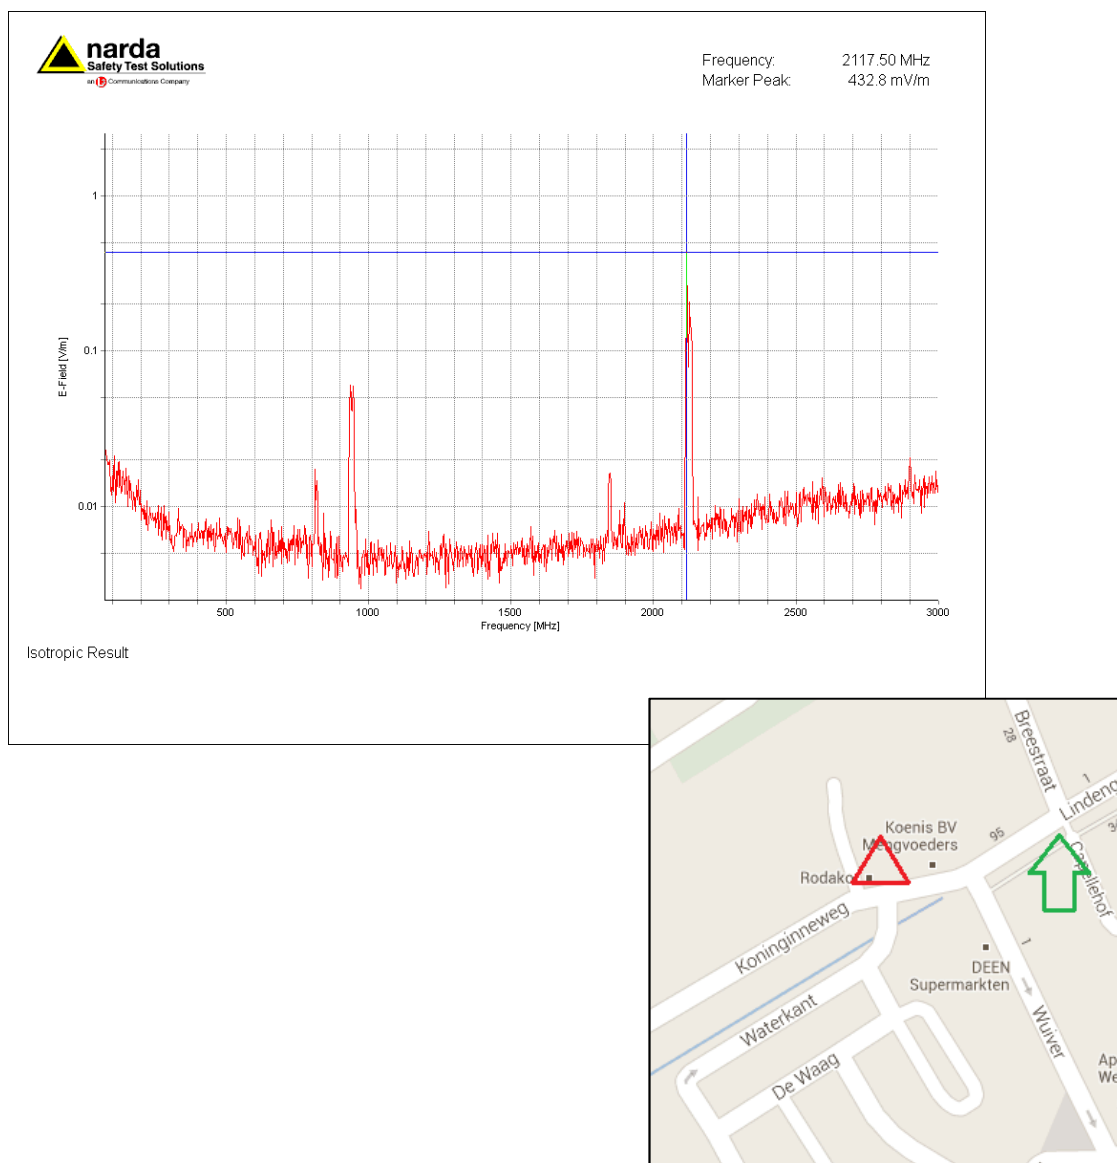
narda
Safety Test Solutions
an L3 Communications Company

Frequency: 2117.50 MHz
Marker Peak: 432.8 mV/m

1
0.1
0.01
E-Field [V/m]

500
1000
1500
2000
2500
3000
Frequency [MHz]

Isotropic Result

Breestraat
28
1
Linden
Koenis BV
M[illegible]gvoeders
95
3
Rodako
Koninginneweg
Capellehof
DEEN
Supermarkten
1
Waterkant
Wuiver
De Waag
Ap
We